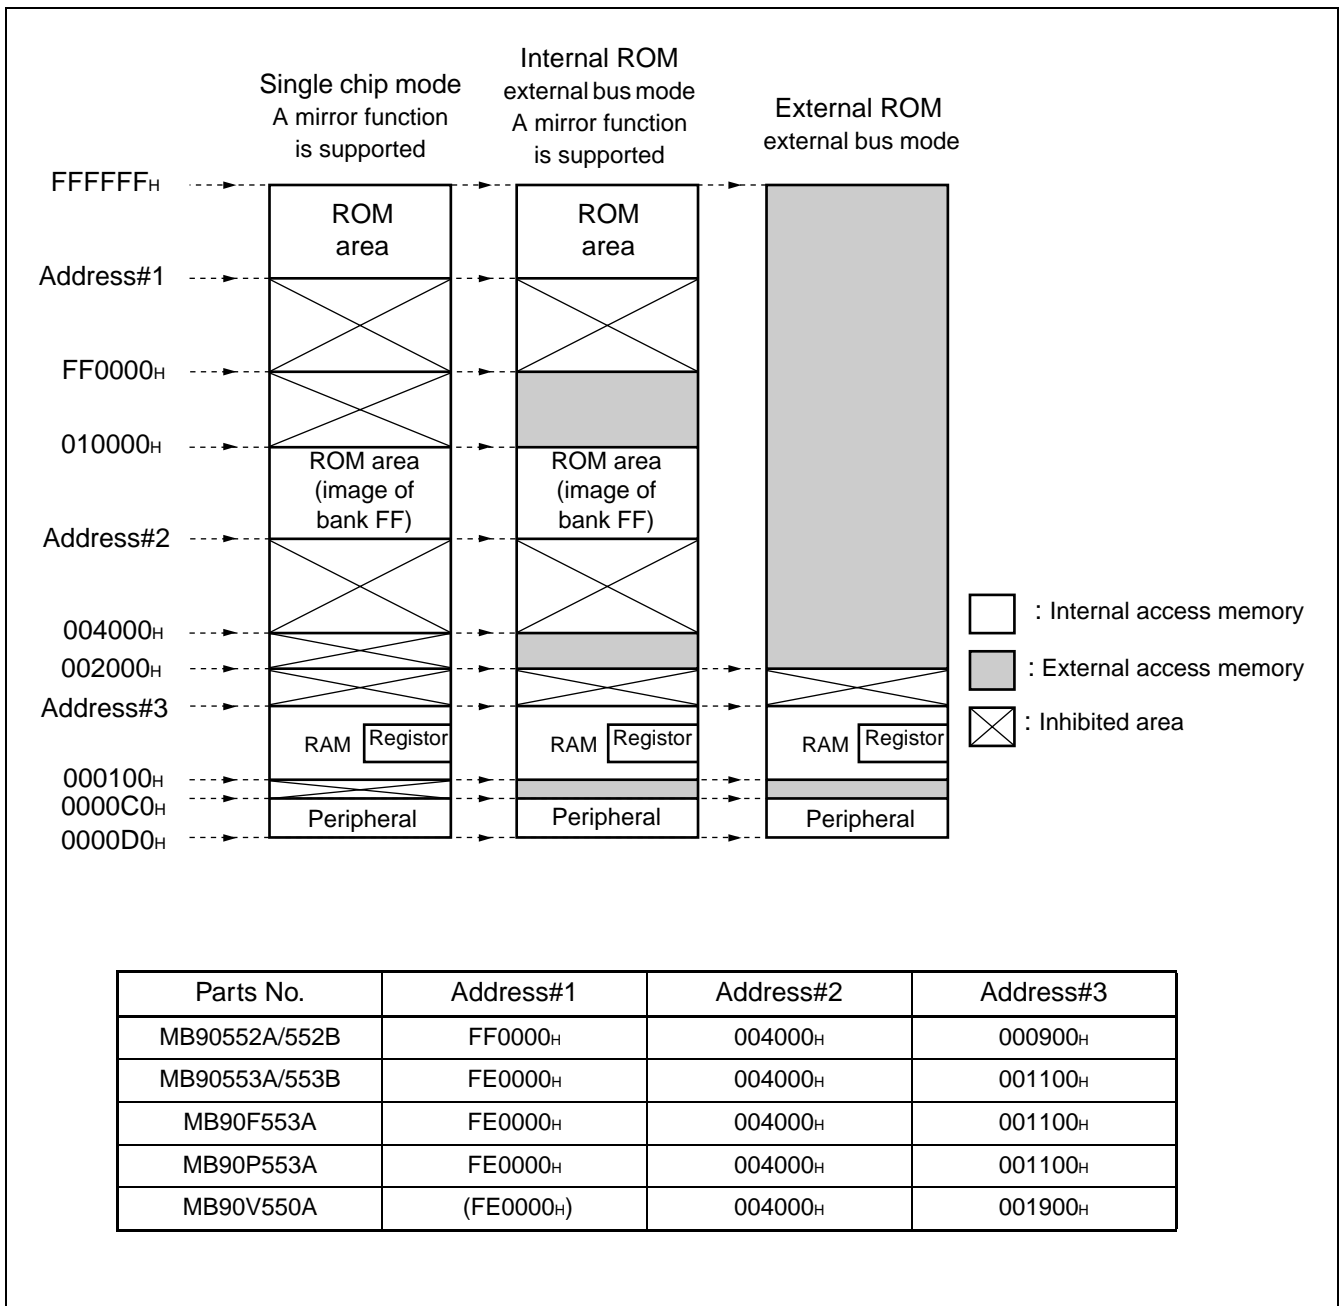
Single chip mode
A mirror function is supported

Internal ROM
external bus mode
A mirror function is supported

External ROM
external bus mode

FFFFFF$_H$
Address#1
FF0000$_H$
010000$_H$
Address#2
004000$_H$
002000$_H$
Address#3
000100$_H$
0000C0$_H$
0000D0$_H$

ROM area

ROM area

ROM area (image of bank FF)

ROM area (image of bank FF)

RAM Registor

RAM Registor

RAM Registor

Peripheral

Peripheral

Peripheral

: Internal access memory
: External access memory
: Inhibited area

| Parts No. | Address#1 | Address#2 | Address#3 |
|---|---|---|---|
| MB90552A/552B | FF0000$_H$ | 004000$_H$ | 000900$_H$ |
| MB90553A/553B | FE0000$_H$ | 004000$_H$ | 001100$_H$ |
| MB90F553A | FE0000$_H$ | 004000$_H$ | 001100$_H$ |
| MB90P553A | FE0000$_H$ | 004000$_H$ | 001100$_H$ |
| MB90V550A | (FE0000$_H$) | 004000$_H$ | 001900$_H$ |